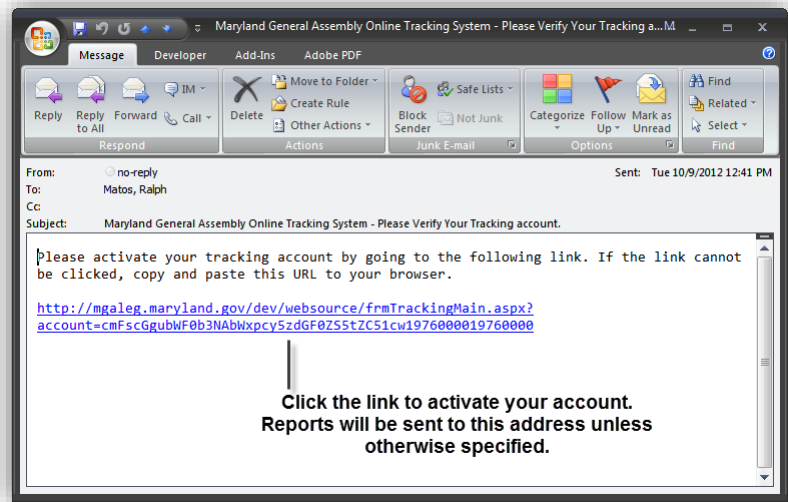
Maryland General Assembly Online Tracking System - Please Verify Your Tracking a...M

Message Developer Add-Ins Adobe PDF

Reply Reply to All Forward IM Call
Respond

Delete Move to Folder Create Rule Other Actions
Actions

Block Sender Safe Lists Not Junk
Junk E-mail

Categorize Follow Up Mark as Unread
Options

Find Related Select
Find

From: no-reply
To: Matos, Ralph
Cc:
Subject: Maryland General Assembly Online Tracking System - Please Verify Your Tracking account.

Sent: Tue 10/9/2012 12:41 PM

Please activate your tracking account by going to the following link. If the link cannot be clicked, copy and paste this URL to your browser.

http://mgaleg.maryland.gov/dev/websource/frmTrackingMain.aspx?account=cmFscGgubWF0b3NAbWxpcy5zdGF0ZS5tZC51cw1976000019760000

Click the link to activate your account.
Reports will be sent to this address unless otherwise specified.